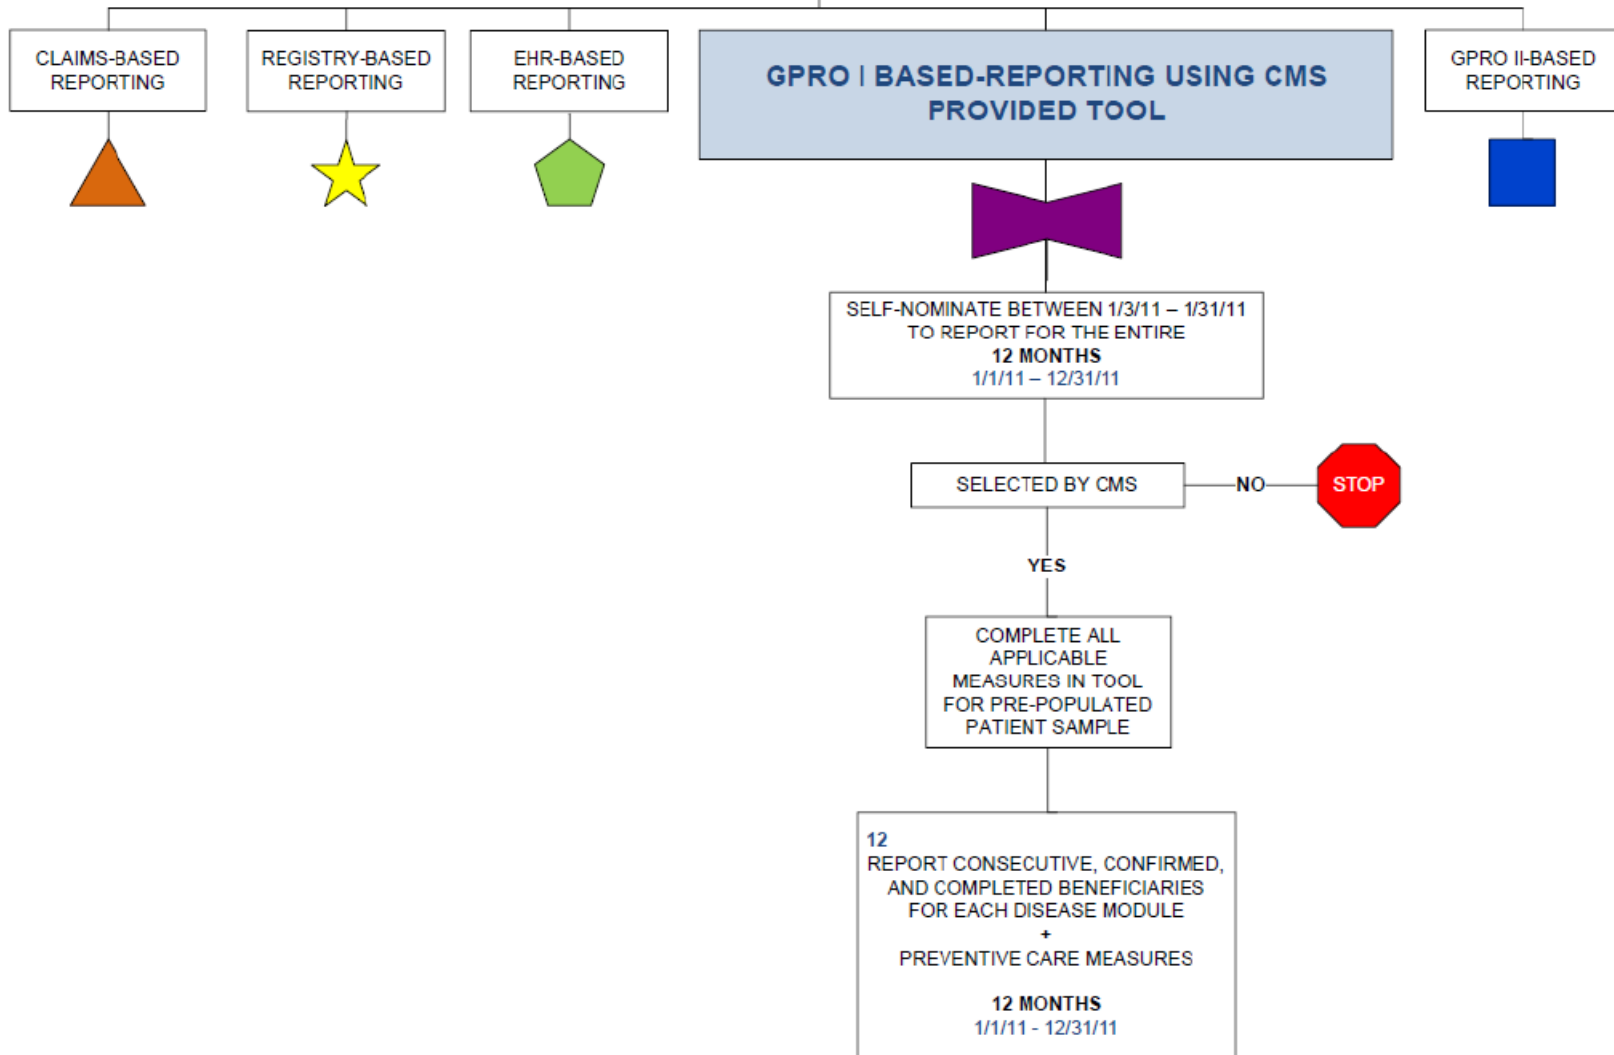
CLAIMS-BASED REPORTING

REGISTRY-BASED REPORTING

EHR-BASED REPORTING

GPRO I BASED-REPORTING USING CMS PROVIDED TOOL

GPRO II-BASED REPORTING

SELF-NOMINATE BETWEEN 1/3/11 – 1/31/11 TO REPORT FOR THE ENTIRE
12 MONTHS
1/1/11 – 12/31/11

SELECTED BY CMS

NO

STOP

YES

COMPLETE ALL APPLICABLE MEASURES IN TOOL FOR PRE-POPULATED PATIENT SAMPLE

12
REPORT CONSECUTIVE, CONFIRMED, AND COMPLETED BENEFICIARIES FOR EACH DISEASE MODULE
+
PREVENTIVE CARE MEASURES

12 MONTHS
1/1/11 - 12/31/11